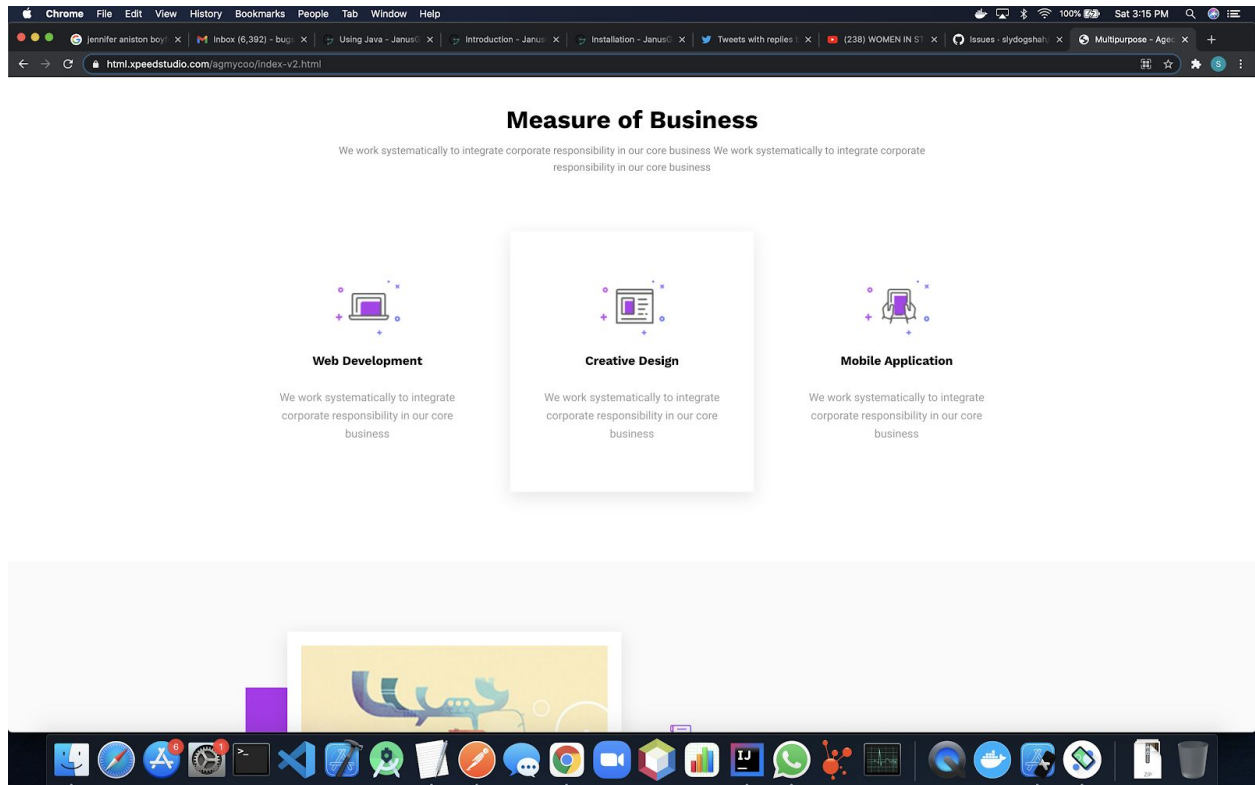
Chrome File Edit View History Bookmarks People Tab Window Help

100% Sat 3:15 PM

jennifer aniston boyf | Inbox (6,392) - bug | Using Java - JanusG | Introduction - Janus | Installation - JanusG | Tweets with replies | (238) WOMEN IN ST | Issues · slydogshah | Multipurpose - Agen

html.xpeedstudio.com/agmycoo/index-v2.html

Measure of Business

We work systematically to integrate corporate responsibility in our core business We work systematically to integrate corporate responsibility in our core business

Web Development

We work systematically to integrate corporate responsibility in our core business

Creative Design

We work systematically to integrate corporate responsibility in our core business

Mobile Application

We work systematically to integrate corporate responsibility in our core business

6
1
IJ
ZIP